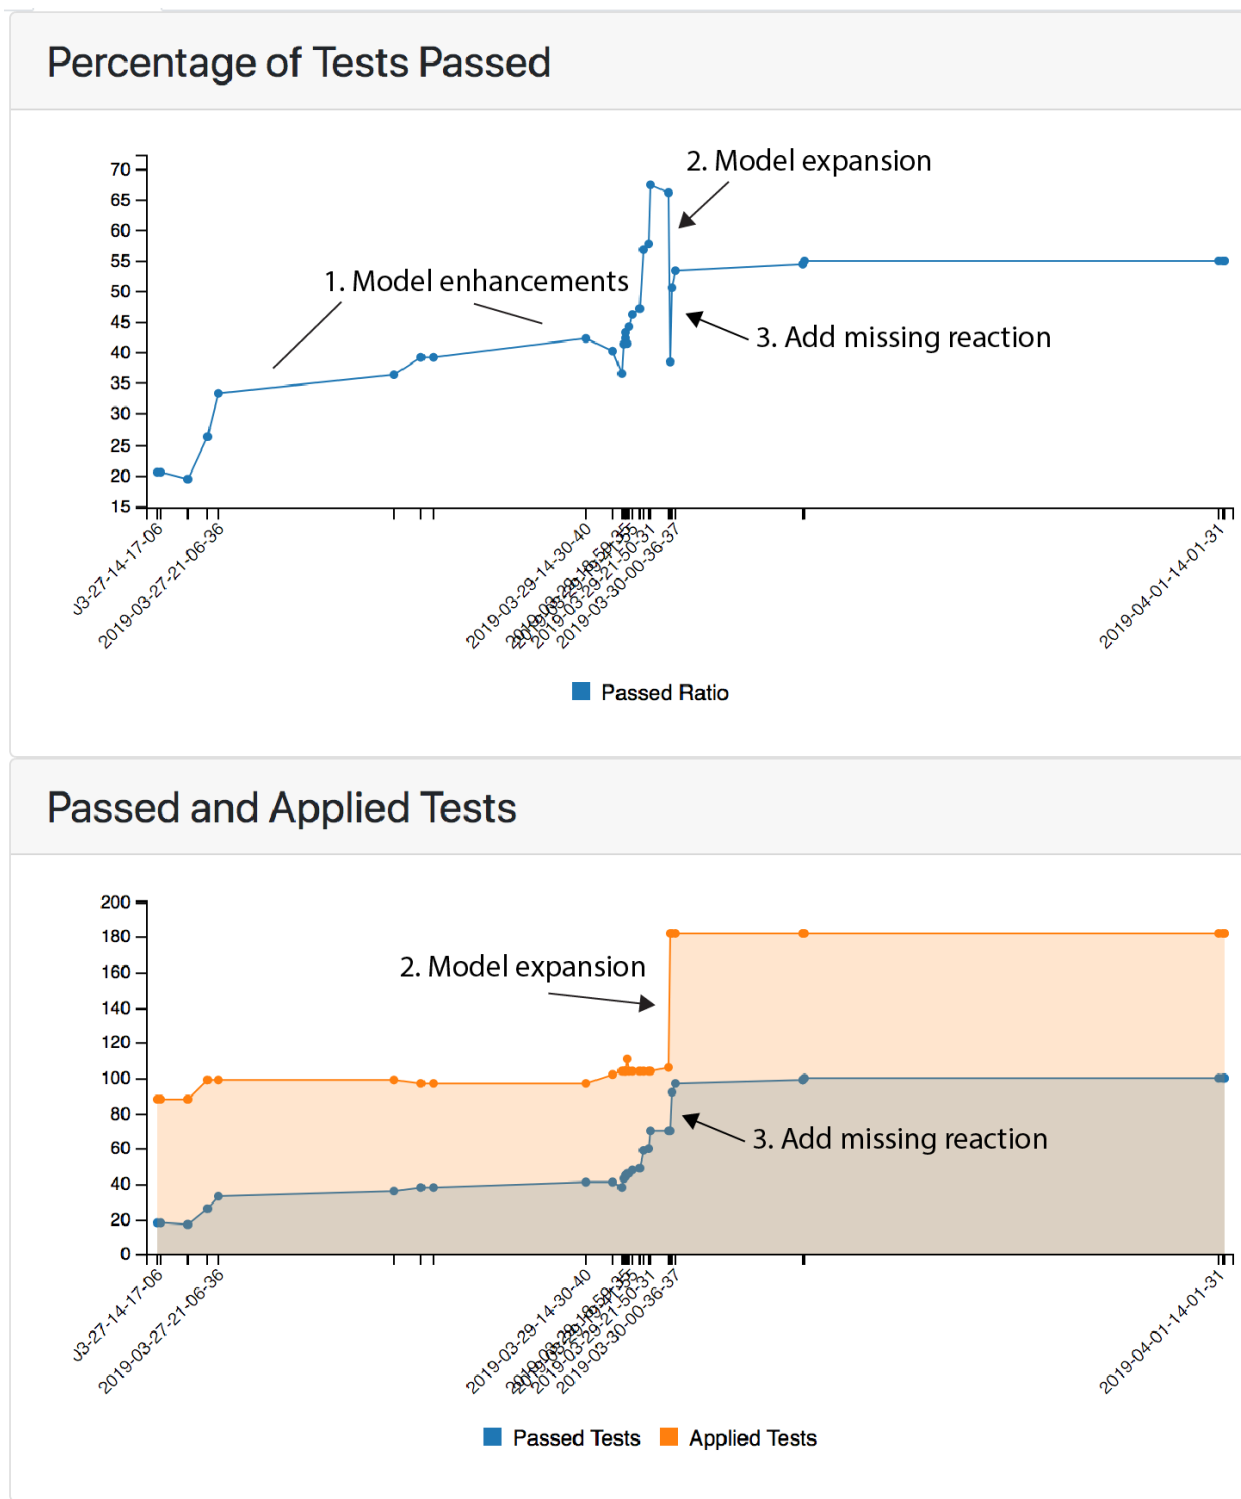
Percentage of Tests Passed

70
65
60
55
50
45
40
35
30
25
20
15

2. Model expansion

1. Model enhancements

3. Add missing reaction

)3-27-14-17-06
2019-03-27-21-06-36
2019-03-29-14-30-40
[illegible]
2019-03-29-21-50-31
2019-03-30-00-36-37
2019-04-01-14-01-31

Passed Ratio

Passed and Applied Tests

200
180
160
140
120
100
80
60
40
20
0

2. Model expansion

3. Add missing reaction

)3-27-14-17-06
2019-03-27-21-06-36
2019-03-29-14-30-40
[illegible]
2019-03-29-21-50-31
2019-03-30-00-36-37
2019-04-01-14-01-31

Passed Tests
Applied Tests